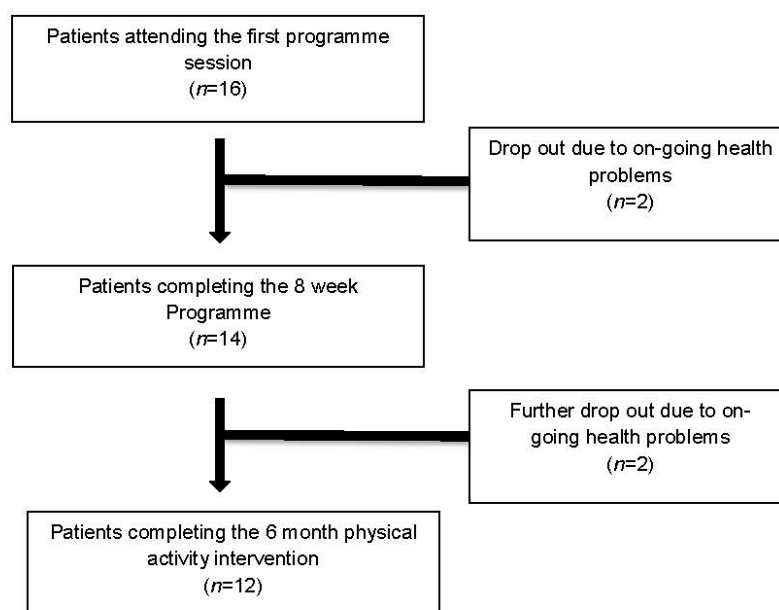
Patients attending the first programme session
($n$=16)

Drop out due to on-going health problems
($n$=2)

Patients completing the 8 week Programme
($n$=14)

Further drop out due to on-going health problems
($n$=2)

Patients completing the 6 month physical activity intervention
($n$=12)